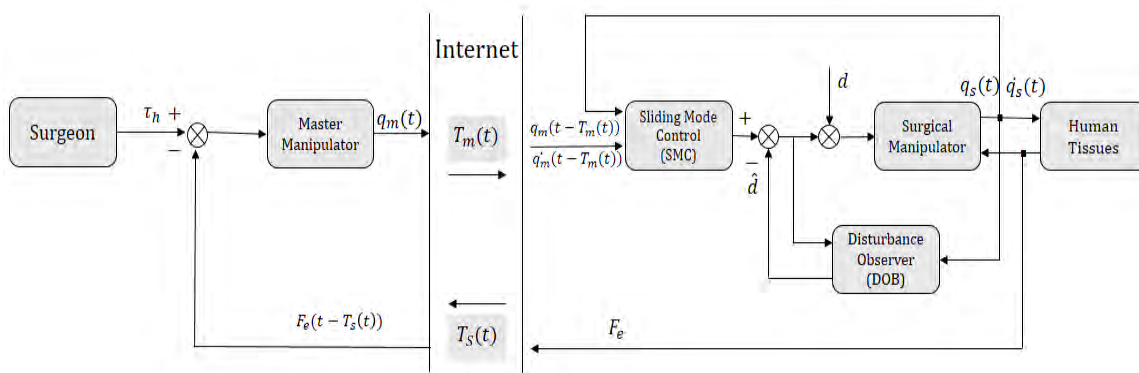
Internet

Surgeon

$\tau_h$ +

−

Master Manipulator

$q_m(t)$

$T_m(t)$

$q_m(t - T_m(t))$

$\dot{q}_m(t - T_m(t))$

Sliding Mode Control (SMC)

+

−

$\hat{d}$

$d$

Surgical Manipulator

$q_s(t)$ $\dot{q}_s(t)$

Human Tissues

Disturbance Observer (DOB)

$F_e(t - T_s(t))$

$T_S(t)$

$F_e$